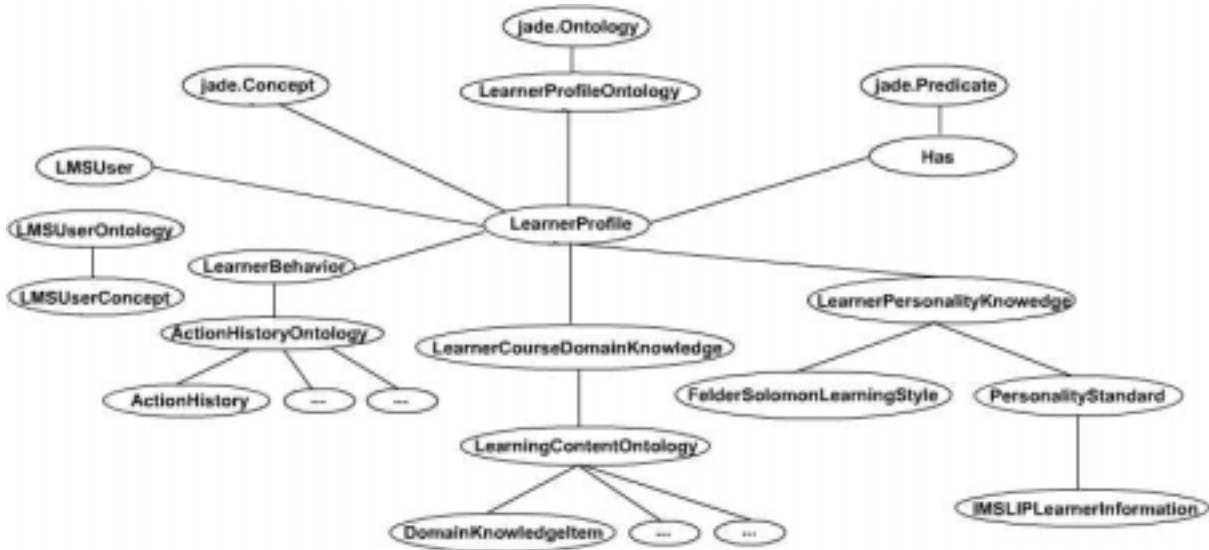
jade.Ontology

LearnerProfileOntology

jade.Concept

jade.Predicate

Has

LMSUser

LearnerProfile

LMSUserOntology

LMSUserConcept

LearnerBehavior

ActionHistoryOntology

ActionHistory

---

---

LearnerCourseDomainKnowledge

LearnerPersonalityKnowedge

FelderSolomonLearningStyle

PersonalityStandard

LearningContentOntology

IMSLIPLearnerInformation

DomainKnowledgeItem

---

---